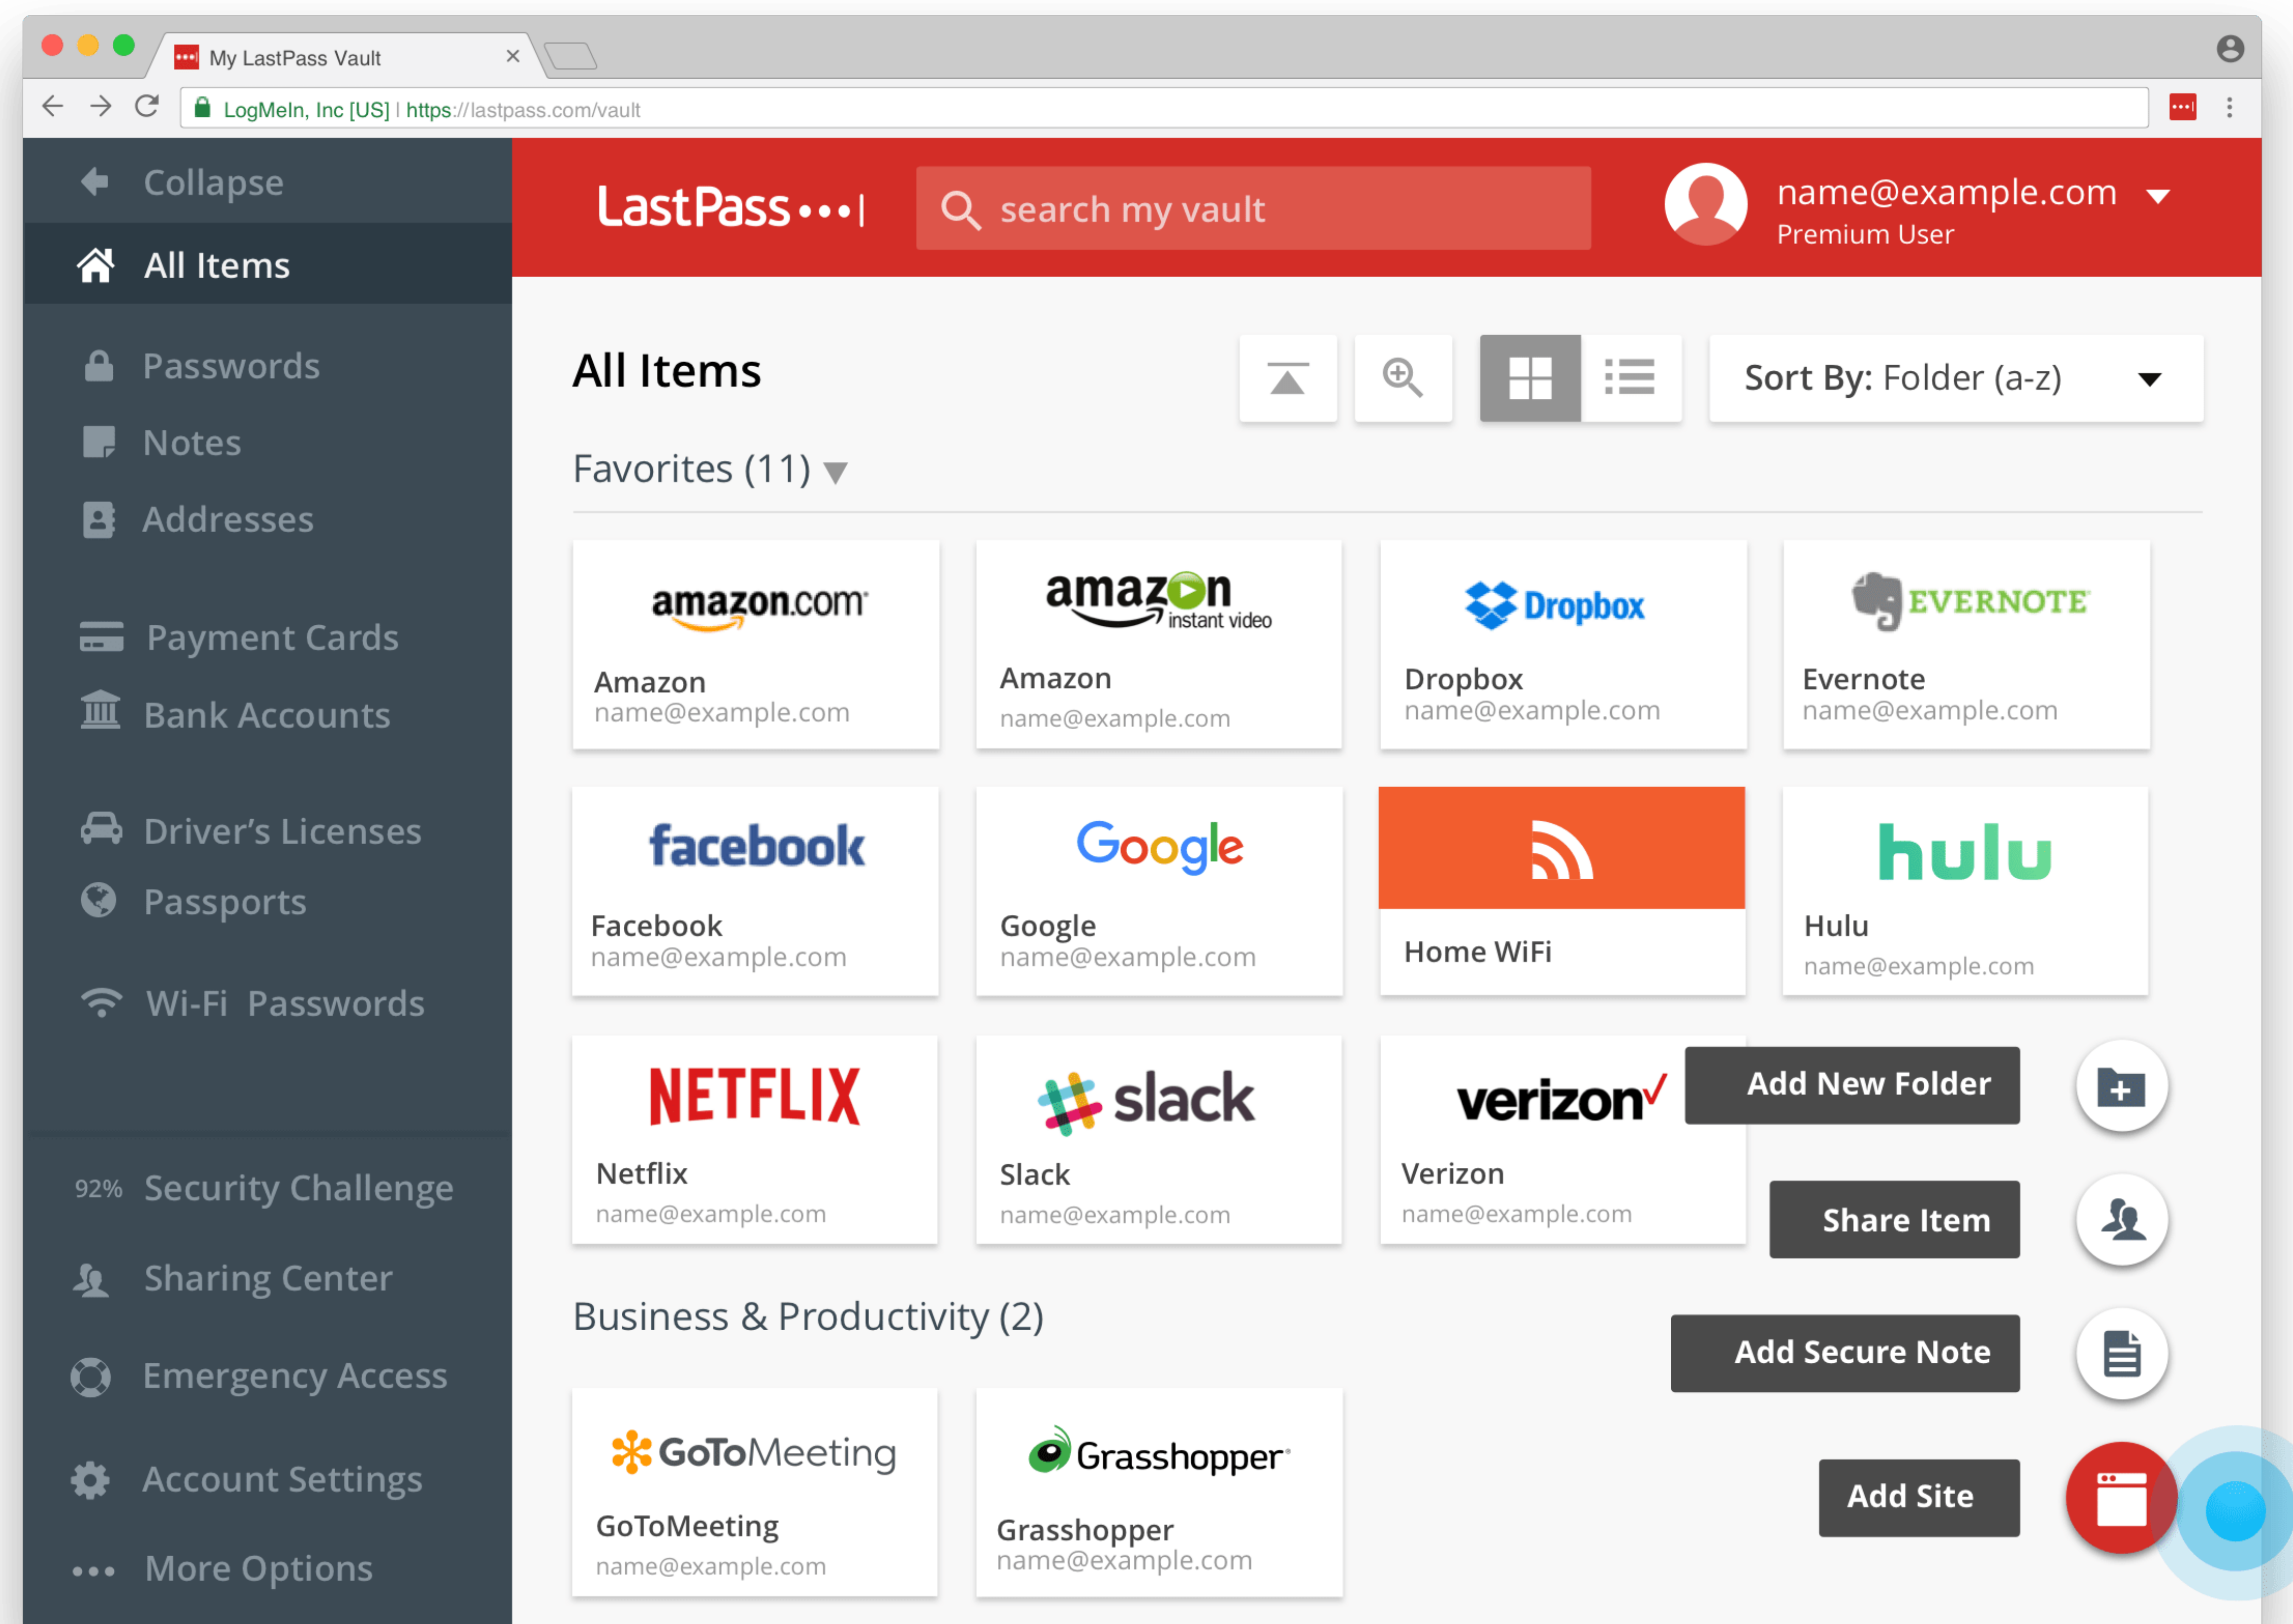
My LastPass Vault ×

LogMeIn, Inc [US] | https://lastpass.com/vault

Collapse
All Items
Passwords
Notes
Addresses
Payment Cards
Bank Accounts
Driver's Licenses
Passports
Wi-Fi Passwords
92% Security Challenge
Sharing Center
Emergency Access
Account Settings
More Options

LastPass•••|

search my vault

name@example.com
Premium User

All Items

Sort By: Folder (a-z)

Favorites (11)

amazon.com
Amazon
name@example.com

amazon instant video
Amazon
name@example.com

Dropbox
Dropbox
name@example.com

EVERNOTE
Evernote
name@example.com

facebook
Facebook
name@example.com

Google
Google
name@example.com

Home WiFi

hulu
Hulu
name@example.com

NETFLIX
Netflix
name@example.com

slack
Slack
name@example.com

verizon
Verizon
name@example.com

Add New Folder
Share Item
Add Secure Note
Add Site

Business & Productivity (2)

GoToMeeting
GoToMeeting
name@example.com

Grasshopper
Grasshopper
name@example.com